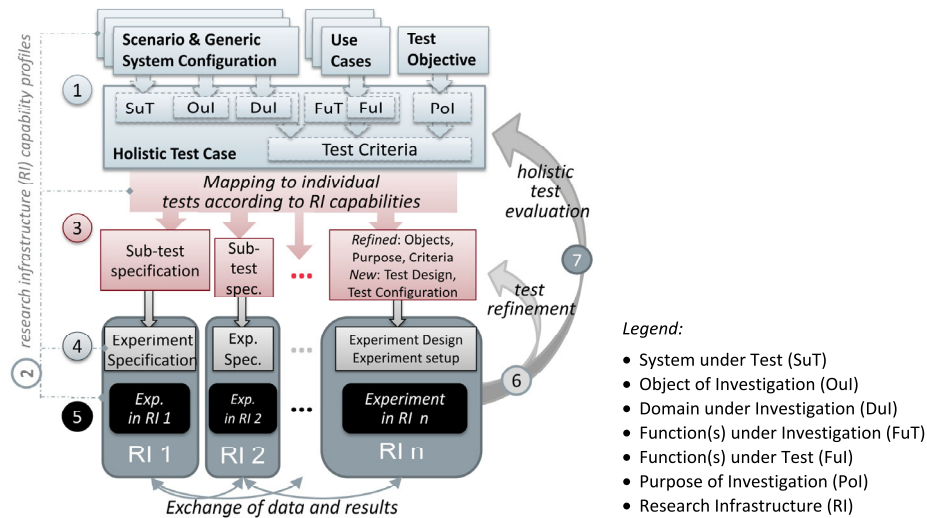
research infrastructure (RI) capability profiles

Scenario & Generic System Configuration

Use Cases

Test Objective

1

SuT

OuI

DuI

FuT

FuI

PoI

Holistic Test Case

Test Criteria

Mapping to individual tests according to RI capabilities

holistic test evaluation

3

Sub-test specification

Sub-test spec.

...

Refined: Objects, Purpose, Criteria New: Test Design, Test Configuration

7

test refinement

4

Experiment Specification

Exp. Spec.

...

Experiment Design Experiment setup

2

6

5

Exp. in RI 1

Exp. in RI 2

...

Experiment in RI n

RI 1

RI 2

RI n

Exchange of data and results

Legend:

• System under Test (SuT)
• Object of Investigation (OuI)
• Domain under Investigation (DuI)
• Function(s) under Investigation (FuT)
• Function(s) under Test (FuI)
• Purpose of Investigation (PoI)
• Research Infrastructure (RI)